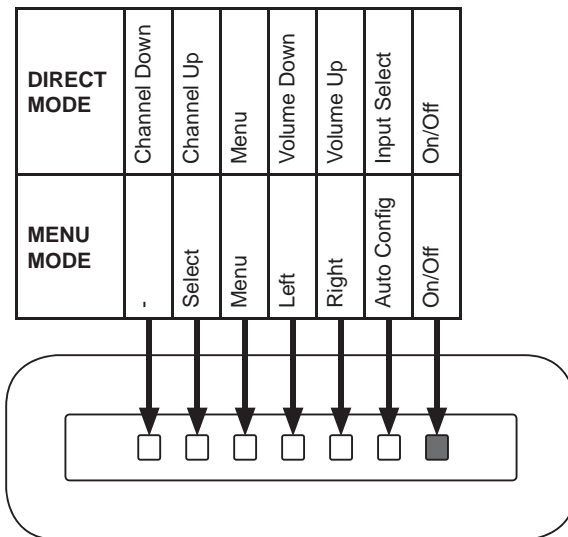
| DIRECT MODE | Channel Down | Channel Up | Menu | Volume Down | Volume Up | Input Select | On/Off |
|---|---|---|---|---|---|---|---|
| MENU MODE | - | Select | Menu | Left | Right | Auto Config | On/Off |